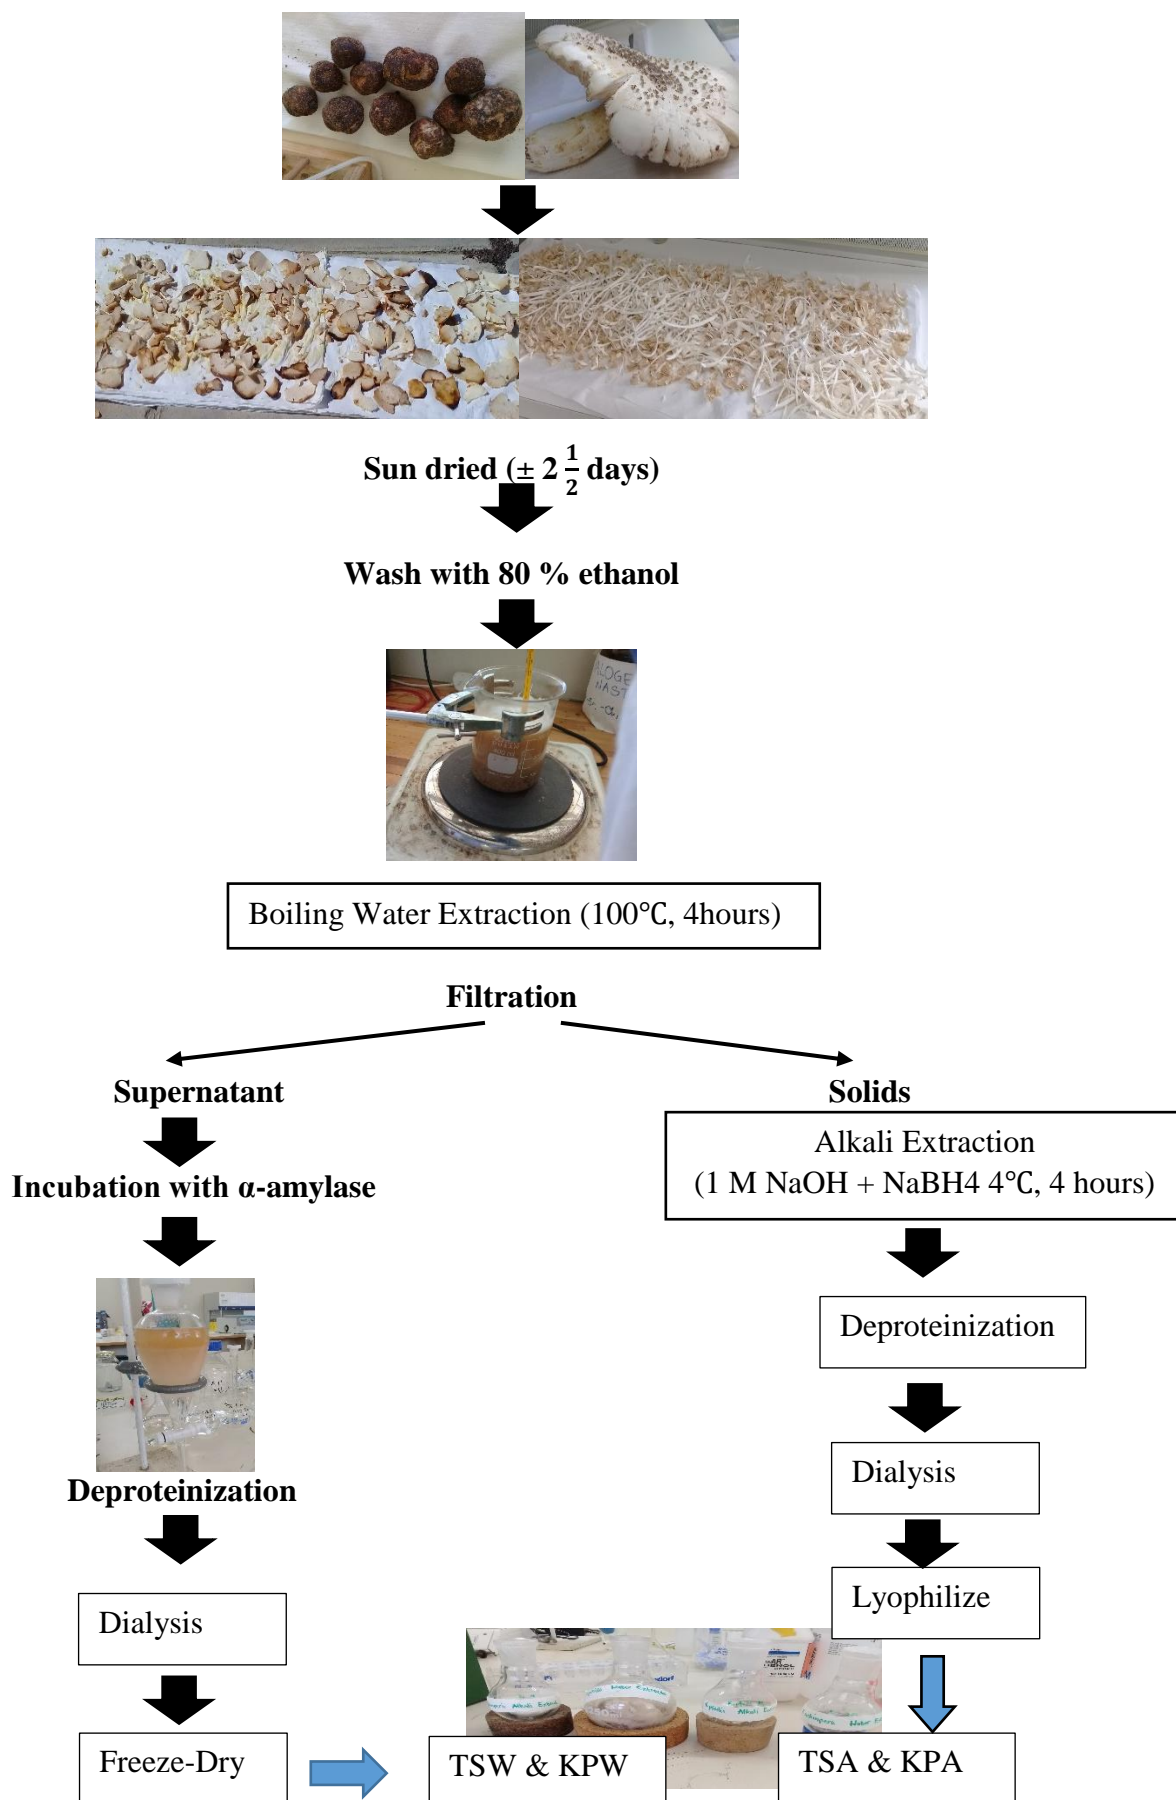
Sun dried (± 2 $\frac{1}{2}$ days)

Wash with 80 % ethanol

Boiling Water Extraction (100℃, 4hours)

Filtration

Supernatant

Incubation with α-amylase

Deproteinization

Dialysis

Freeze-Dry

Solids

Alkali Extraction (1 M NaOH + NaBH4 4℃, 4 hours)

Deproteinization

Dialysis

Lyophilize

TSW & KPW

TSA & KPA